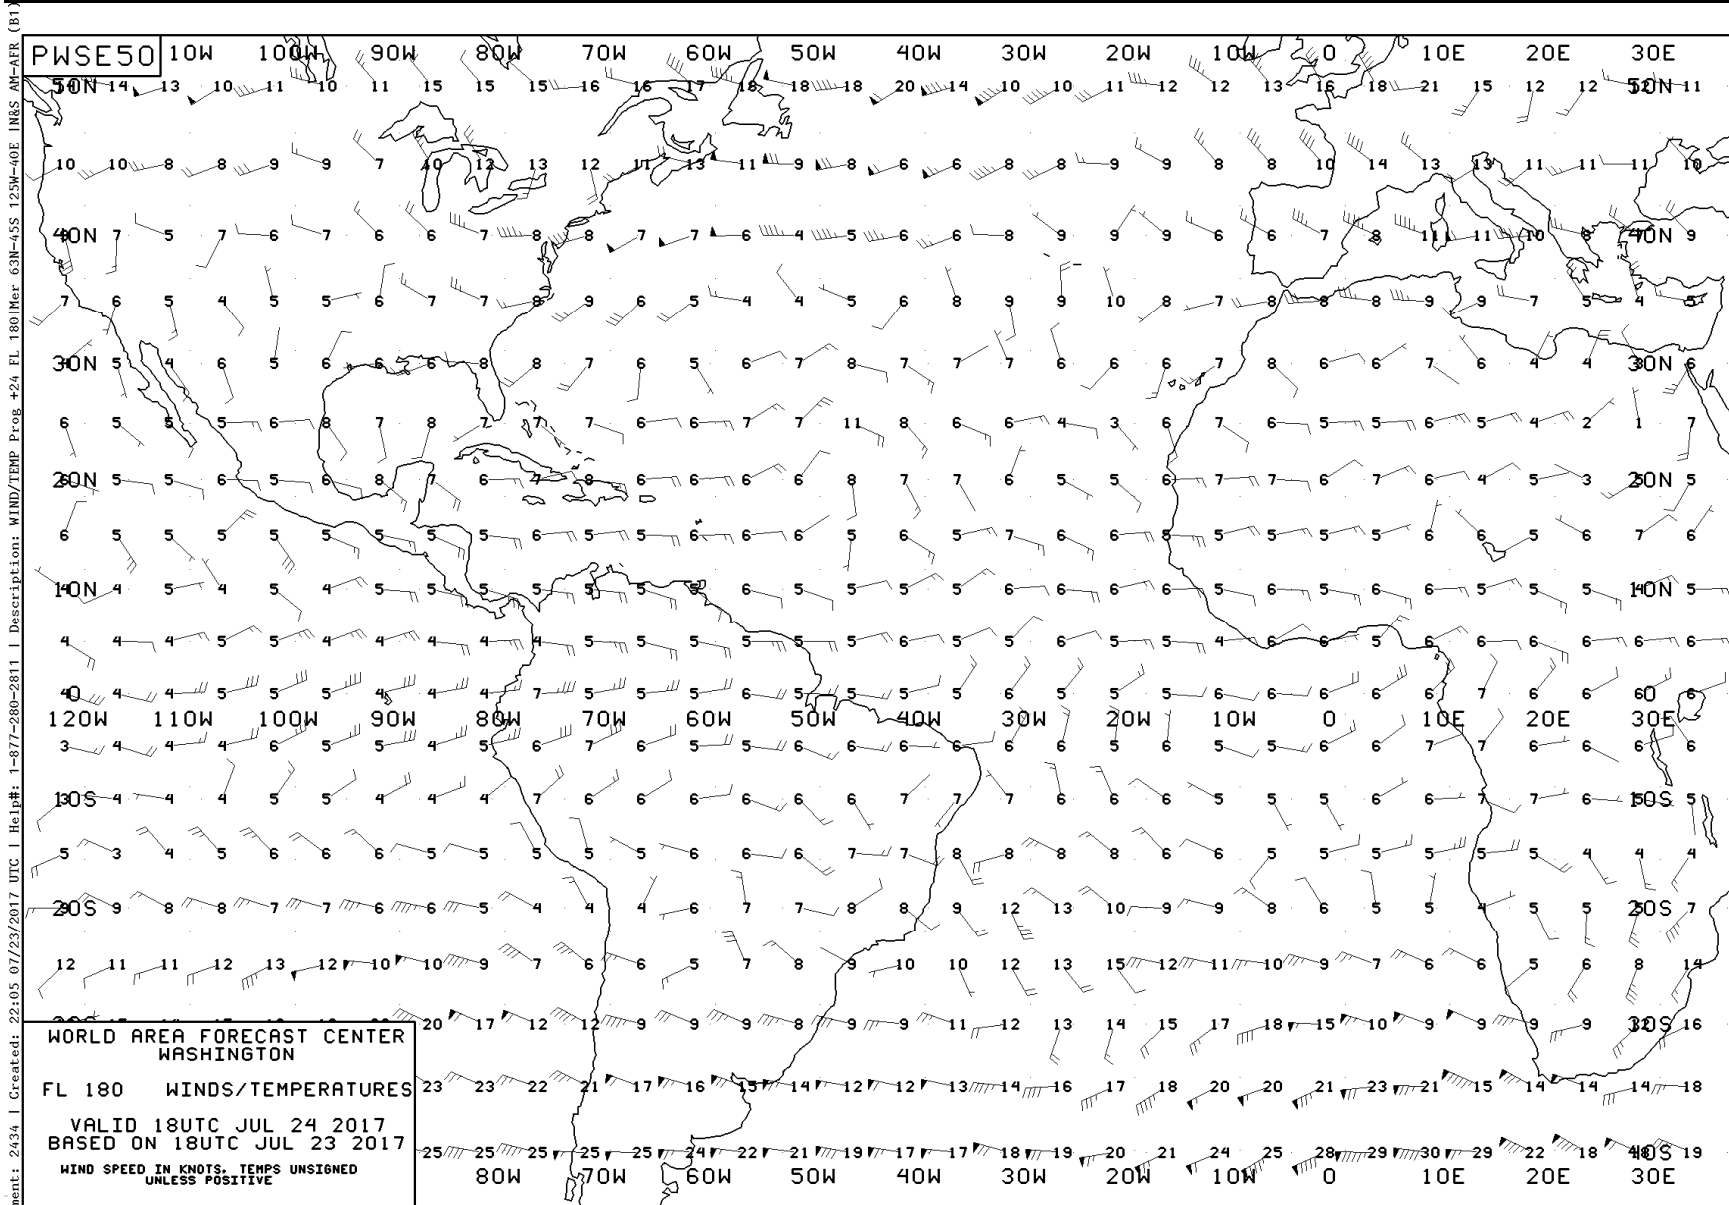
ent: 2434 | Created: 22:05 07/23/2017 UTC | Help#: 1-877-280-2811 | Description: WIND/TEMP Prog +24 FL 180|Mer 63N-45S 125W-40E IN&S AM-AFR (B1)

PWSE50 110W 100W 90W 80W 70W 60W 50W 40W 30W 20W 10W 0 10E 20E 30E

50N 14 13 10 11 10 11 15 15 15 16 16 17 18 18 18 20 14 10 10 11 12 12 13 15 18 21 15 12 12 50N 11

10 10 8 8 9 9 7 10 13 13 12 11 13 11 9 8 6 6 8 8 9 9 8 8 10 14 13 13 11 11 11 10

40N 7 5 7 6 7 6 6 7 8 8 7 7 6 4 5 6 6 8 9 9 9 6 6 7 8 11 11 10 8 40N 9

7 6 5 4 5 5 6 7 7 8 9 6 5 4 4 5 6 8 9 9 10 8 7 8 8 8 9 9 7 5 4 5

30N 5 4 6 5 6 6 6 8 8 7 6 5 6 7 8 7 7 7 6 6 6 7 8 6 6 7 6 4 4 30N 6

6 5 5 5 6 8 7 8 7 7 7 6 6 7 7 11 8 6 6 4 3 6 7 6 5 5 6 5 4 2 1 7

20N 5 5 6 5 6 8 7 6 7 8 6 6 6 6 8 7 7 6 5 5 6 7 7 6 7 6 4 5 3 20N 5

6 5 5 5 5 5 5 5 5 6 5 5 6 6 6 5 6 5 7 6 6 8 5 5 5 5 6 6 5 6 7 6

10N 4 5 4 5 4 5 5 5 5 5 5 5 6 5 5 5 5 6 6 6 6 5 6 5 6 6 5 5 10N 5

4 4 4 5 5 4 4 4 4 4 5 5 5 5 5 6 5 5 6 5 5 4 6 6 5 6 6 6 6 6

40 4 4 5 5 5 4 4 4 7 5 5 5 6 5 5 5 6 5 5 5 6 6 6 6 7 6 6 60 6

120W 110W 100W 90W 80W 70W 60W 50W 40W 30W 20W 10W 0 10E 20E 30E

3 4 4 4 6 5 5 4 5 6 7 6 5 5 6 6 6 6 6 6 5 6 5 5 6 6 7 7 6 6 6 6

10S 4 4 4 5 5 4 4 4 7 6 6 6 6 6 6 7 7 7 6 6 6 5 5 5 6 6 7 7 6 10S 5

5 3 4 5 6 6 6 5 5 5 5 5 6 6 6 7 7 8 8 8 8 6 6 5 5 5 5 5 4 4 4

20S 9 8 8 7 7 6 6 5 4 4 4 6 7 7 8 8 9 12 13 10 9 9 8 6 5 5 5 5 20S 7

12 11 11 12 13 12 10 10 9 7 6 6 5 7 8 9 10 10 12 13 15 12 11 10 9 7 6 6 5 6 8 14

WORLD AREA FORECAST CENTER
WASHINGTON

FL 180 WINDS/TEMPERATURES

VALID 18UTC JUL 24 2017
BASED ON 18UTC JUL 23 2017

WIND SPEED IN KNOTS. TEMPS UNSIGNED UNLESS POSITIVE

20 17 12 12 9 9 9 8 9 9 11 12 13 14 15 17 18 15 10 9 9 9 9 30S 16

23 23 22 21 17 16 15 14 12 12 13 14 16 17 18 20 20 21 23 21 15 14 14 14 18

25 25 25 25 25 24 22 21 19 17 17 18 19 20 21 24 25 28 29 30 29 22 18 40S 19

80W 70W 60W 50W 40W 30W 20W 10W 0 10E 20E 30E